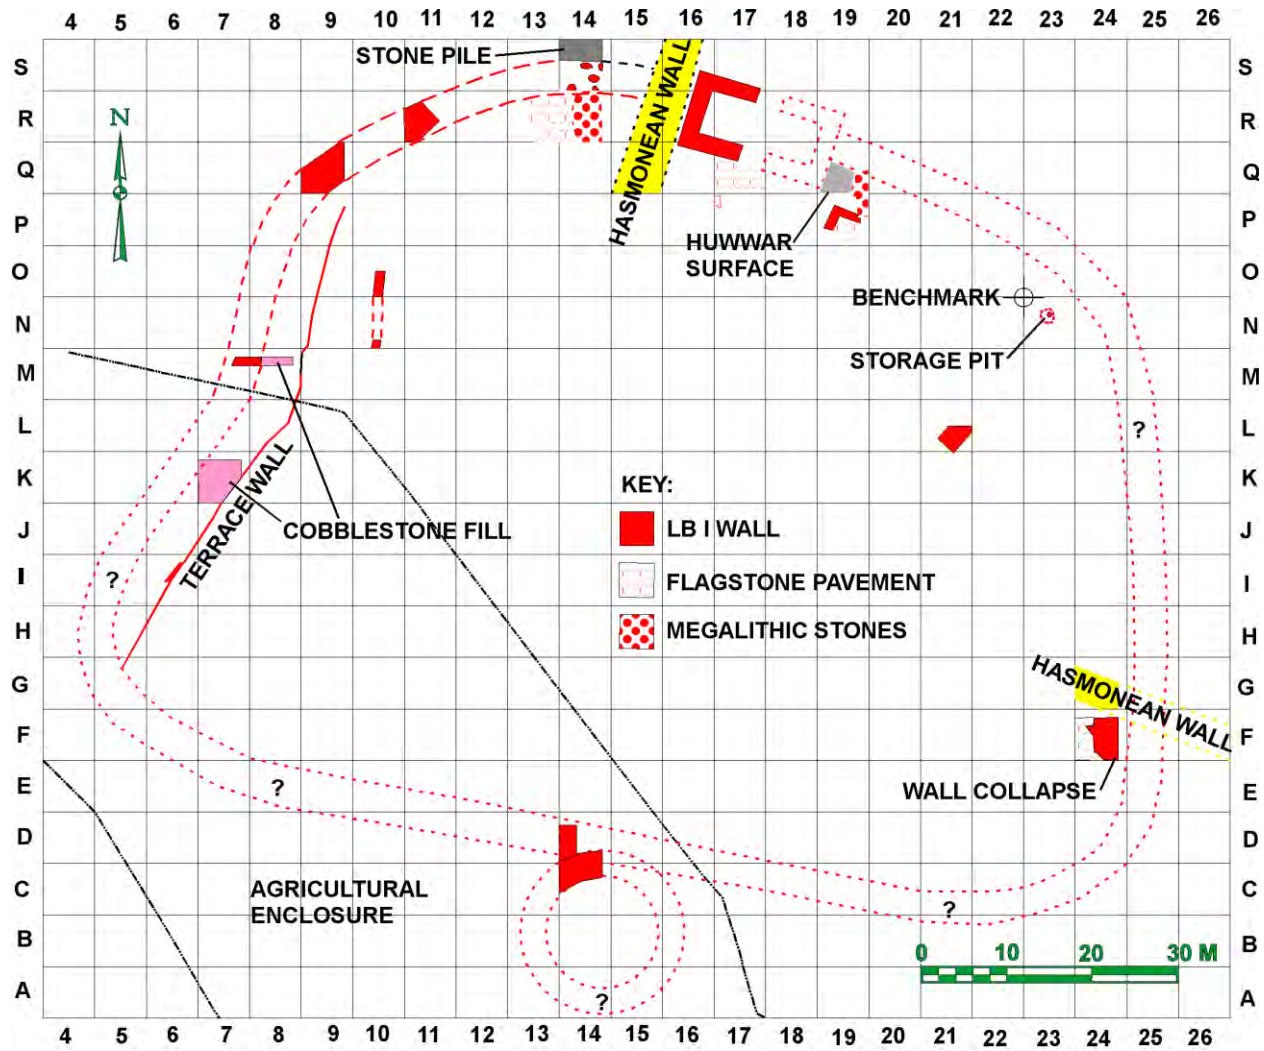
4 5 6 7 8 9 10 11 12 13 14 15 16 17 18 19 20 21 22 23 24 25 26

S R Q P O N M L K J I H G F E D C B A

STONE PILE

HASMONEAN WALL

N

HUWWAR SURFACE

BENCHMARK

STORAGE PIT

?

TERRACE WALL

COBBLESTONE FILL

KEY:
LB I WALL
FLAGSTONE PAVEMENT
MEGALITHIC STONES

?

HASMONEAN WALL

WALL COLLAPSE

?

AGRICULTURAL ENCLOSURE

?

0 10 20 30 M

?

S R Q P O N M L K J I H G F E D C B A

4 5 6 7 8 9 10 11 12 13 14 15 16 17 18 19 20 21 22 23 24 25 26